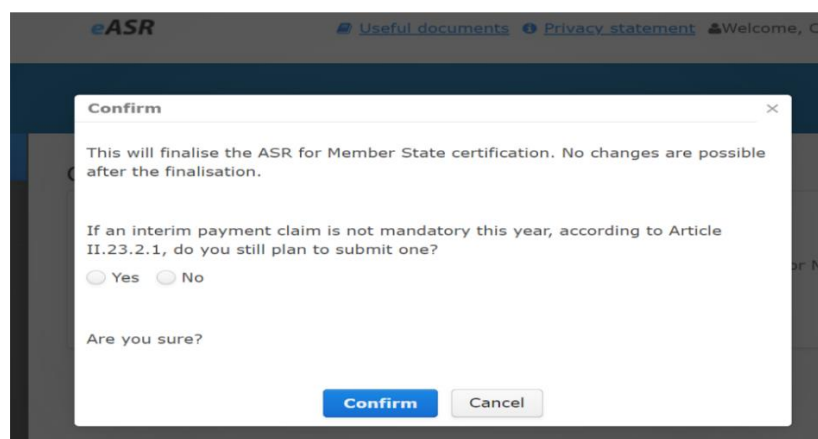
eASR

Useful documents Privacy statement Welcome, C

Confirm

×

This will finalise the ASR for Member State certification. No changes are possible after the finalisation.

If an interim payment claim is not mandatory this year, according to Article II.23.2.1, do you still plan to submit one?

Yes No

Are you sure?

Confirm Cancel